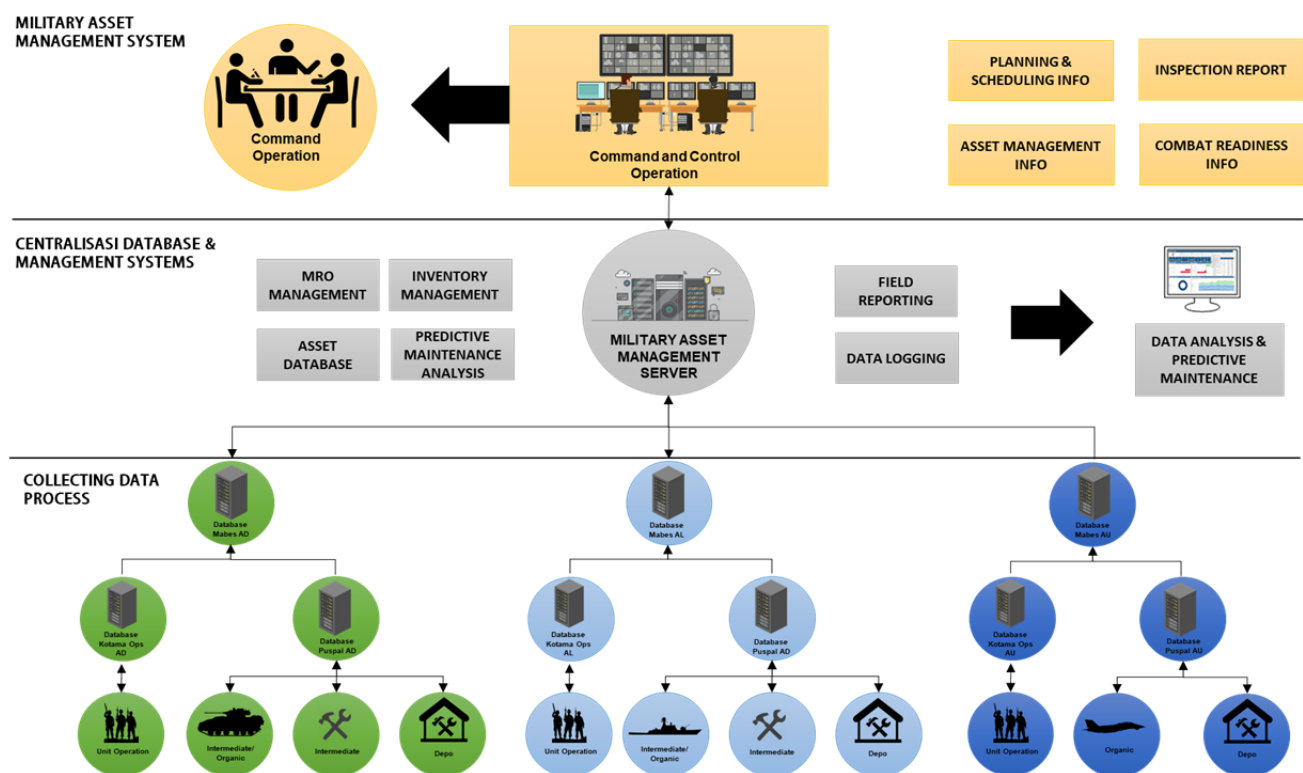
MILITARY ASSET MANAGEMENT SYSTEM

Command Operation

Command and Control Operation

PLANNING & SCHEDULING INFO

INSPECTION REPORT

ASSET MANAGEMENT INFO

COMBAT READINESS INFO

CENTRALISASI DATABASE & MANAGEMENT SYSTEMS

MRO MANAGEMENT

INVENTORY MANAGEMENT

ASSET DATABASE

PREDICTIVE MAINTENANCE ANALYSIS

MILITARY ASSET MANAGEMENT SERVER

FIELD REPORTING

DATA LOGGING

DATA ANALYSIS & PREDICTIVE MAINTENANCE

COLLECTING DATA PROCESS

Database Mabes AD

Database Kotama Ops AD

Database Puspal AD

Unit Operation

Intermediate/ Organic

Intermediate

Depo

Database Mabes AL

Database Kotama Ops AL

Database Puspal AD

Unit Operation

Intermediate/ Organic

Intermediate

Depo

Database Mabes AU

Database Kotama Ops AU

Database Puspal AU

Unit Operation

Organic

Depo